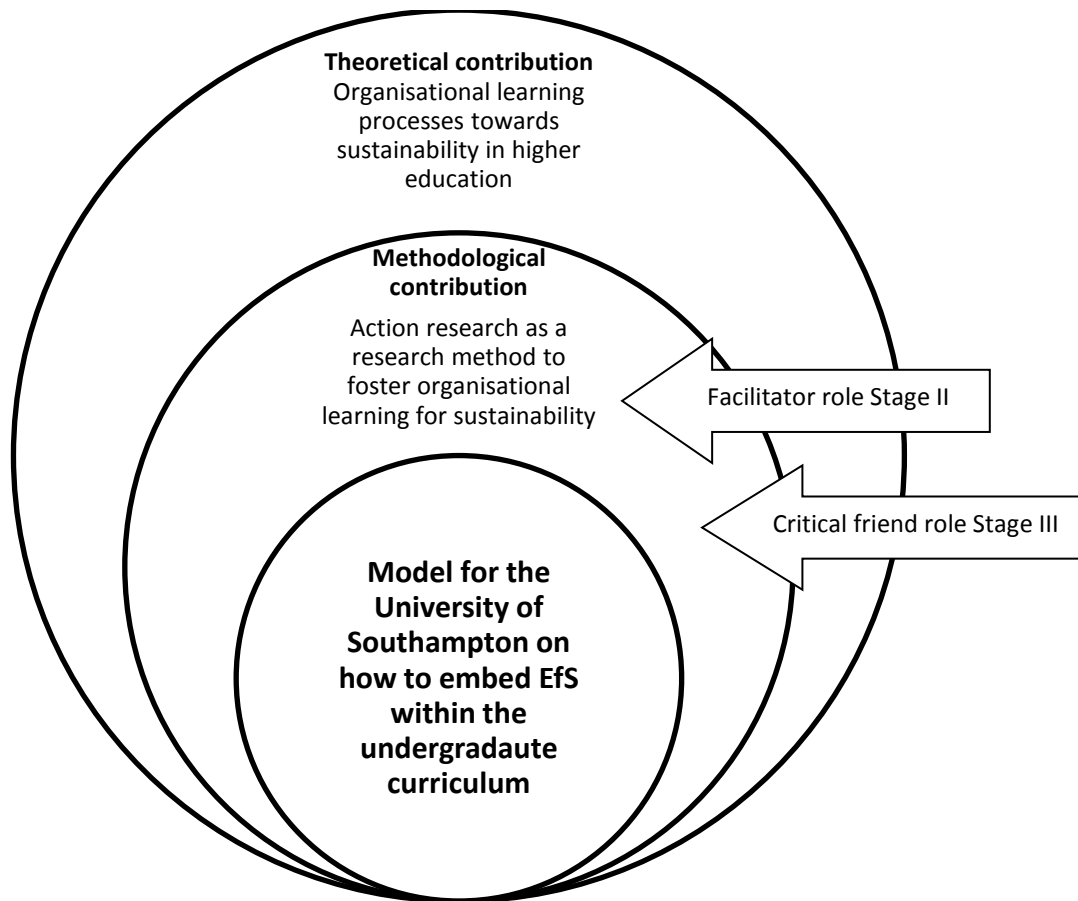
**Theoretical contribution**
Organisational learning processes towards sustainability in higher education

**Methodological contribution**
Action research as a research method to foster organisational learning for sustainability

Facilitator role Stage II

Critical friend role Stage III

**Model for the University of Southampton on how to embed EfS within the undergradaute curriculum**